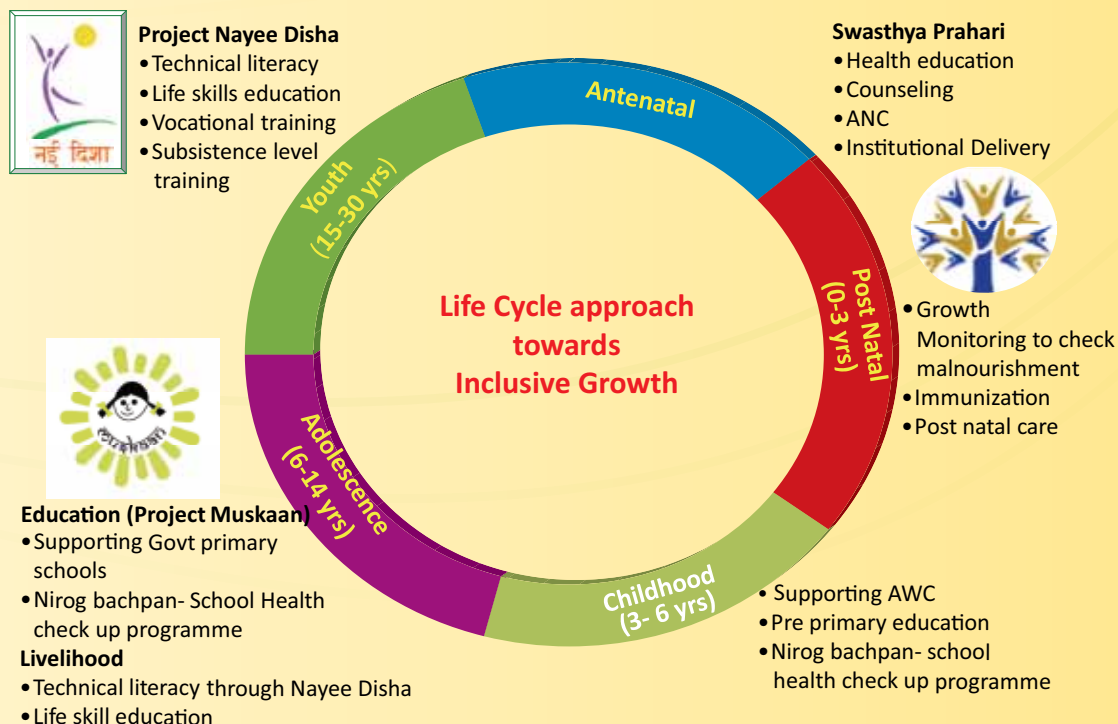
नई दिशा

**Project Nayee Disha**
• Technical literacy
• Life skills education
• Vocational training
• Subsistence level training

**Swasthya Prahari**
• Health education
• Counseling
• ANC
• Institutional Delivery

Antenatal

Youth (15-30 yrs)

Post Natal (0-3 yrs)

Life Cycle approach towards Inclusive Growth

• Growth Monitoring to check malnourishment
• Immunization
• Post natal care

मुस्कान

Adolescence (6-14 yrs)

**Education (Project Muskaan)**
• Supporting Govt primary schools
• Nirog bachpan- School Health check up programme

**Livelihood**
• Technical literacy through Nayee Disha
• Life skill education

Childhood (3- 6 yrs)

• Supporting AWC
• Pre primary education
• Nirog bachpan- school health check up programme